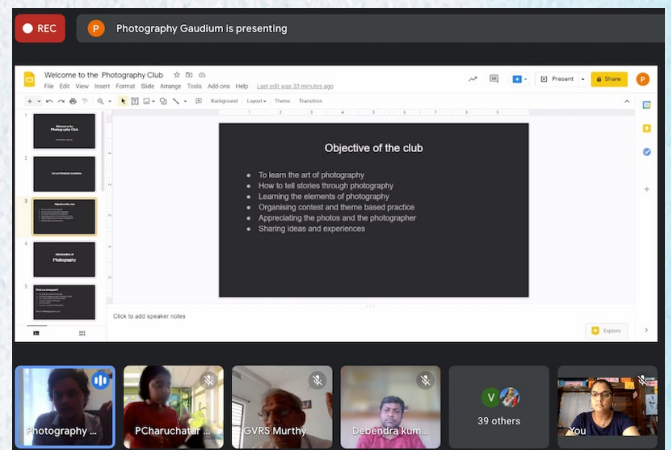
REC

P Photography Gaudium is presenting

Welcome to the Photography Club

File Edit View Insert Format Slide Arrange Tools Add-ons Help Last edit was 33 minutes ago

Present Share

Background Layout Theme Transition

Welcome to the Photography Club

Objective of the club

Introduction of Photography

Objective of the club

• To learn the art of photography
• How to tell stories through photography
• Learning the elements of photography
• Organising contest and theme based practice
• Appreciating the photos and the photographer
• Sharing ideas and experiences

Click to add speaker notes

Explore

Photography ...

PCharuchatar ...

GVRS Murthy

Debendra kum...

39 others

You